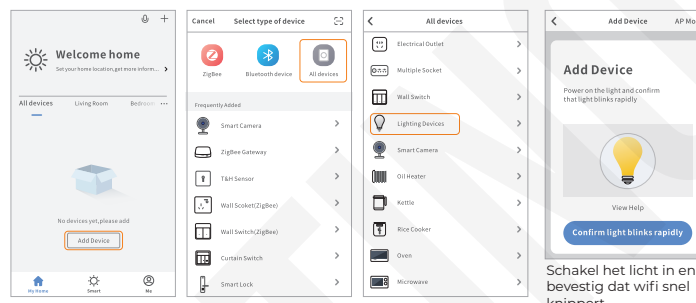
Welcome home
Set your home location,get more inform...

All devices   Living Room   Bedroom   ···

No devices yet,please add

Add Device

My Home   Smart   Me

Cancel   Select type of device

ZigBee   Bluetooth device   All devices

Frequently Added

Smart Camera
ZigBee Gateway
T&H Sensor
Wall Scoket(ZigBee)
Wall Switch(ZigBee)
Curtain Switch
Smart Lock

All devices

Electrical Outlet
Multiple Socket
Wall Switch
Lighting Devices
Smart Camera
Oil Heater
Kettle
Rice Cooker
Oven
Microwave

Add Device   AP Mo

Add Device

Power on the light and confirm that light blinks rapidly

View Help

Confirm light blinks rapidly

Schakel het licht in en bevestig dat wifi snel knippert